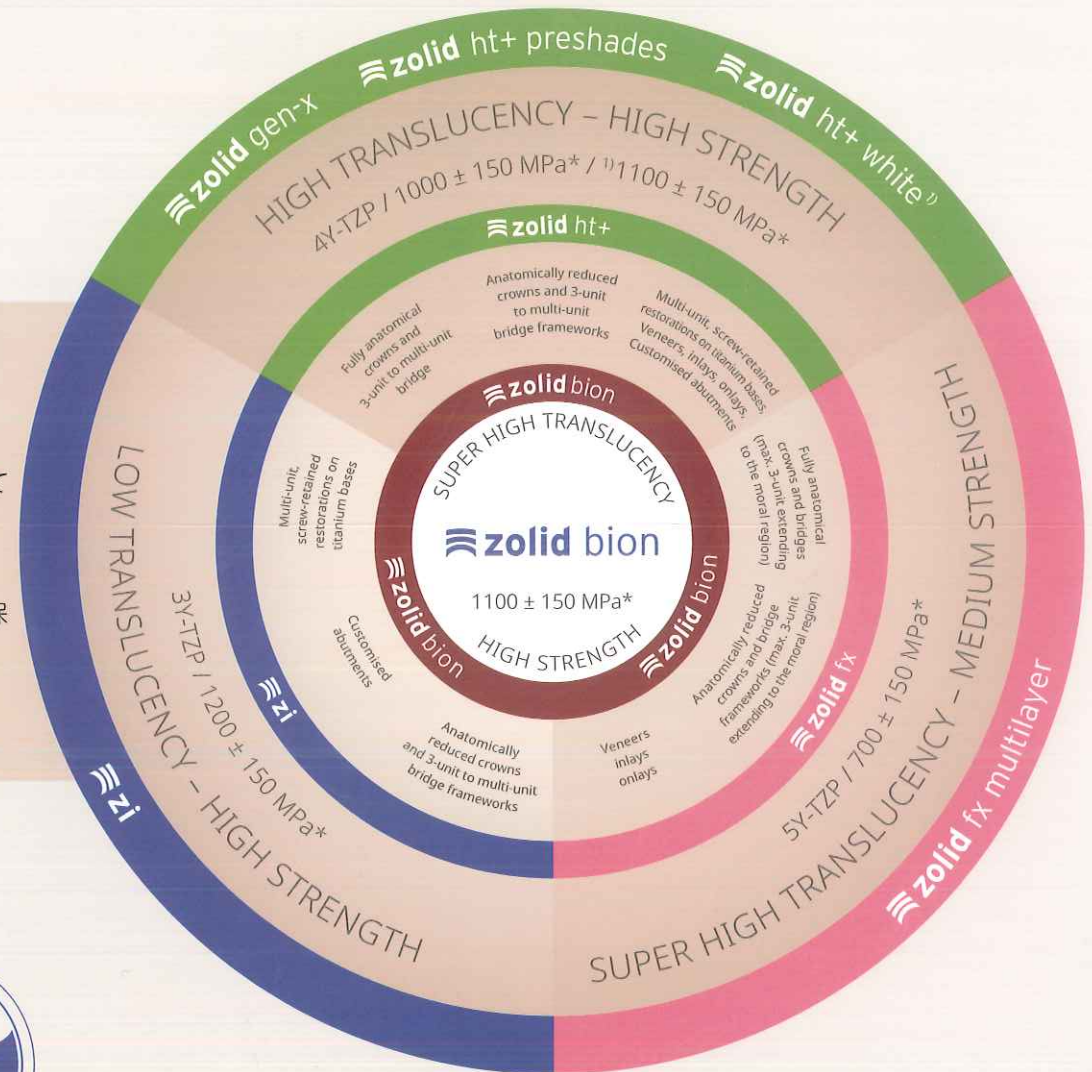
zolid gen-x

zolid ht+ preshades

zolid ht+ white$^{1)}$

HIGH TRANSLUCENCY – HIGH STRENGTH

4Y-TZP / 1000 ± 150 MPa* / $^{1)}$1100 ± 150 MPa*

zolid ht+

Fully anatomical crowns and 3-unit to multi-unit bridge

Anatomically reduced crowns and 3-unit to multi-unit bridge frameworks

Multi-unit, screw-retained restorations on titanium bases, Veneers, inlays, onlays, Customised abutments

zolid bion

SUPER HIGH TRANSLUCENCY

zolid bion

1100 ± 150 MPa*

HIGH STRENGTH

zolid bion

zolid bion

LOW TRANSLUCENCY – HIGH STRENGTH

3Y-TZP / 1200 ± 150 MPa*

zi

zi

Multi-unit, screw-retained restorations on titanium bases

Customised abutments

Anatomically reduced crowns and 3-unit to multi-unit bridge frameworks

Veneers inlays onlays

Anatomically reduced crowns and bridge frameworks (max. 3-unit extending to the moral region)

Fully anatomical crowns and bridges (max. 3-unit extending to the moral region)

zolid fx

SUPER HIGH TRANSLUCENCY – MEDIUM STRENGTH

5Y-TZP / 700 ± 150 MPa*

zolid fx multilayer